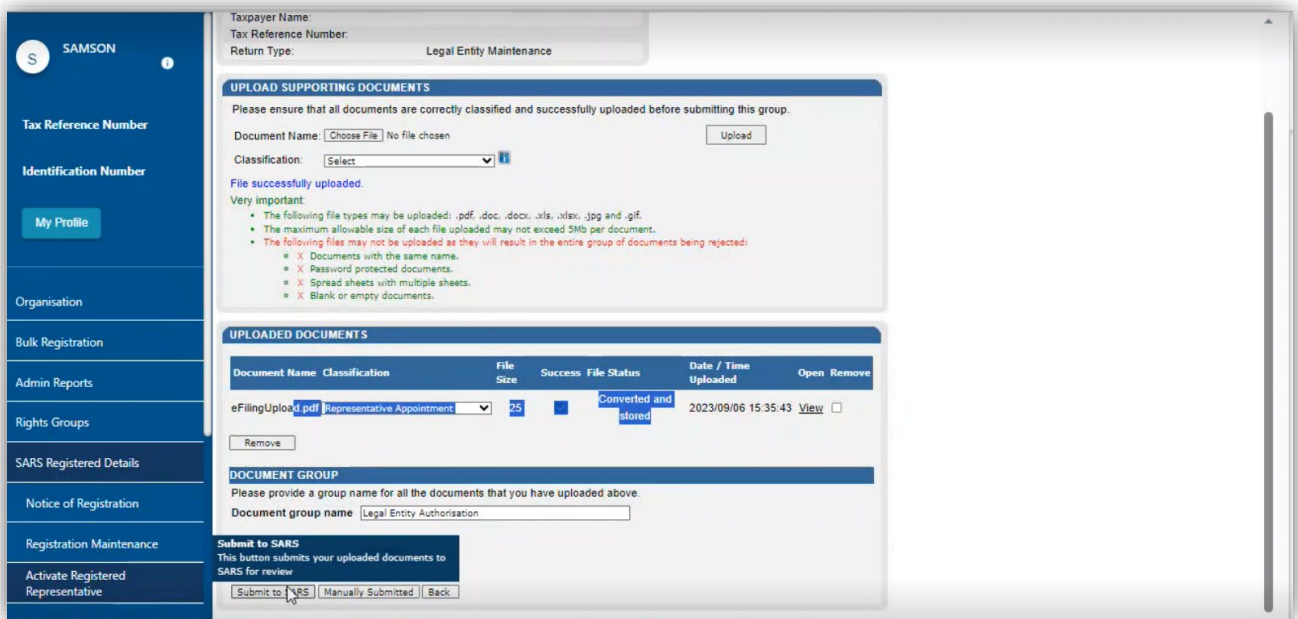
S SAMSON

Tax Reference Number

Identification Number

My Profile

Organisation

Bulk Registration

Admin Reports

Rights Groups

SARS Registered Details

Notice of Registration

Registration Maintenance

Activate Registered Representative

Taxpayer Name:
Tax Reference Number:
Return Type: Legal Entity Maintenance

UPLOAD SUPPORTING DOCUMENTS

Please ensure that all documents are correctly classified and successfully uploaded before submitting this group.

Document Name: Choose File No file chosen Upload

Classification: Select

File successfully uploaded.

Very important:
- The following file types may be uploaded: .pdf, .doc, .docx, .xls, .xlsx, .jpg and .gif.
- The maximum allowable size of each file uploaded may not exceed 5Mb per document.
- The following files may not be uploaded as they will result in the entire group of documents being rejected:
  - X Documents with the same name.
  - X Password protected documents.
  - X Spread sheets with multiple sheets.
  - X Blank or empty documents.

UPLOADED DOCUMENTS

| Document Name | Classification | File Size | Success | File Status | Date / Time Uploaded | Open | Remove |
|---|---|---|---|---|---|---|---|
| eFilingUpload.pdf | Representative Appointment | 25 | | Converted and stored | 2023/09/06 15:35:43 | View | |

Remove

DOCUMENT GROUP

Please provide a group name for all the documents that you have uploaded above.

Document group name Legal Entity Authorisation

Submit to SARS
This button submits your uploaded documents to SARS for review

Submit to SARS Manually Submitted Back